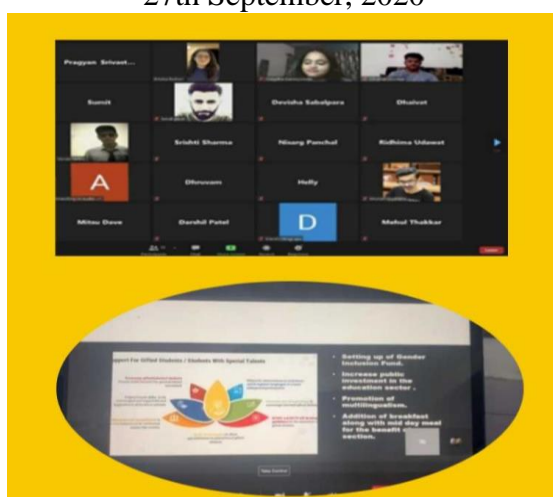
27th September, 2020

Pragyan Srivast...

Sumit

Devisha Sabalpara

Dhaivat

Sridhi Sharma

Nisarg Panchal

Ridhima Udawat

A

Dhruvam

Holly

Mitsu Dave

Darshil Patel

D

Mehul Thakkar

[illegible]pport For Gifted Students / Students With Special Talents

- Setting up of Gender Inclusion Fund.
- Increase public investment in the education sector.
- Promotion of multilingualism.
- Addition of breakfast along with mid day meal for the benefit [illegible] section.

Stop Screen Share